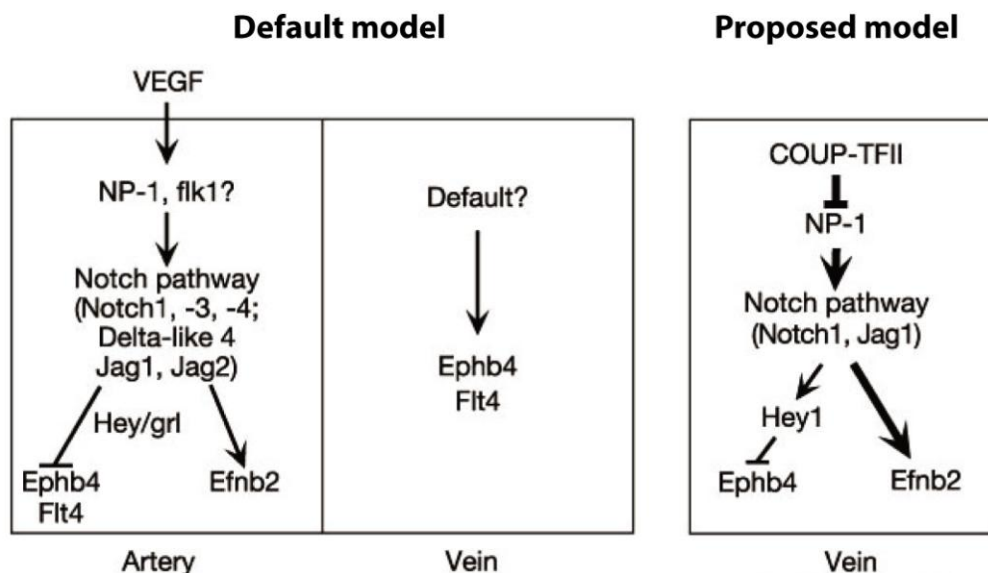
Default model

Proposed model

VEGF

NP-1, flk1?

Notch pathway (Notch1, -3, -4; Delta-like 4 Jag1, Jag2)

Hey/grl

Ephb4 Flt4

Efnb2

Artery

Default?

Ephb4 Flt4

Vein

COUP-TFII

NP-1

Notch pathway (Notch1, Jag1)

Hey1

Ephb4

Efnb2

Vein